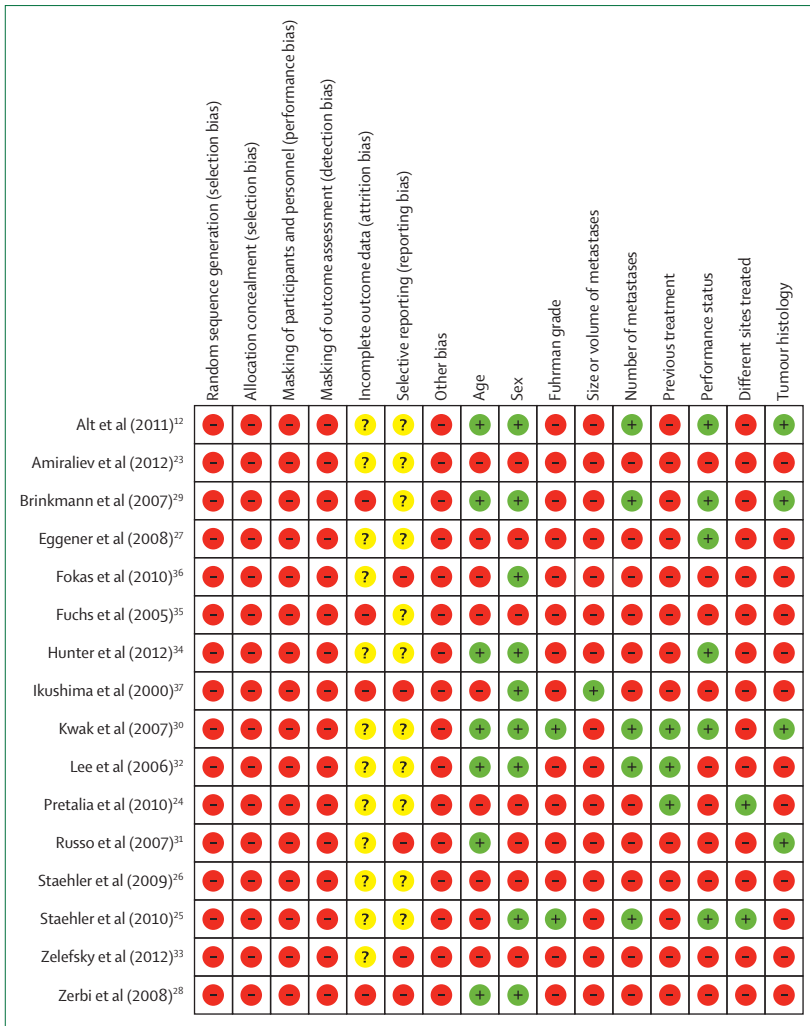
|  | Random sequence generation (selection bias) | Allocation concealment (selection bias) | Masking of participants and personnel (performance bias) | Masking of outcome assessment (detection bias) | Incomplete outcome data (attrition bias) | Selective reporting (reporting bias) | Other bias | Age | Sex | Fuhrman grade | Size or volume of metastases | Number of metastases | Previous treatment | Performance status | Different sites treated | Tumour histology |
|---|---|---|---|---|---|---|---|---|---|---|---|---|---|---|---|---|
| Alt et al (2011)$^{12}$ | – | – | – | – | ? | ? | – | + | + | – | – | + | – | + | – | + |
| Amiraliev et al (2012)$^{23}$ | – | – | – | – | ? | ? | – | – | – | – | – | – | – | – | – | – |
| Brinkmann et al (2007)$^{29}$ | – | – | – | – | – | ? | – | + | + | – | – | + | – | + | – | + |
| Eggener et al (2008)$^{27}$ | – | – | – | – | ? | ? | – | – | – | – | – | – | – | + | – | – |
| Fokas et al (2010)$^{36}$ | – | – | – | – | ? | – | – | – | + | – | – | – | – | – | – | – |
| Fuchs et al (2005)$^{35}$ | – | – | – | – | – | ? | – | – | – | – | – | – | – | – | – | – |
| Hunter et al (2012)$^{34}$ | – | – | – | – | ? | ? | – | + | + | – | – | – | – | + | – | – |
| Ikushima et al (2000)$^{37}$ | – | – | – | – | – | – | – | – | + | – | + | – | – | – | – | – |
| Kwak et al (2007)$^{30}$ | – | – | – | – | ? | ? | – | + | + | + | – | + | + | + | – | + |
| Lee et al (2006)$^{32}$ | – | – | – | – | ? | ? | – | + | + | – | – | + | + | – | – | – |
| Pretalia et al (2010)$^{24}$ | – | – | – | – | ? | ? | – | – | – | – | – | – | + | – | + | – |
| Russo et al (2007)$^{31}$ | – | – | – | – | ? | – | – | + | – | – | – | – | – | – | – | + |
| Staehler et al (2009)$^{26}$ | – | – | – | – | ? | ? | – | – | – | – | – | – | – | – | – | – |
| Staehler et al (2010)$^{25}$ | – | – | – | – | ? | ? | – | – | + | + | – | + | – | + | + | – |
| Zelefsky et al (2012)$^{33}$ | – | – | – | – | ? | – | – | – | – | – | – | – | – | – | – | – |
| Zerbi et al (2008)$^{28}$ | – | – | – | – | – | – | – | + | + | – | – | – | – | – | – | – |